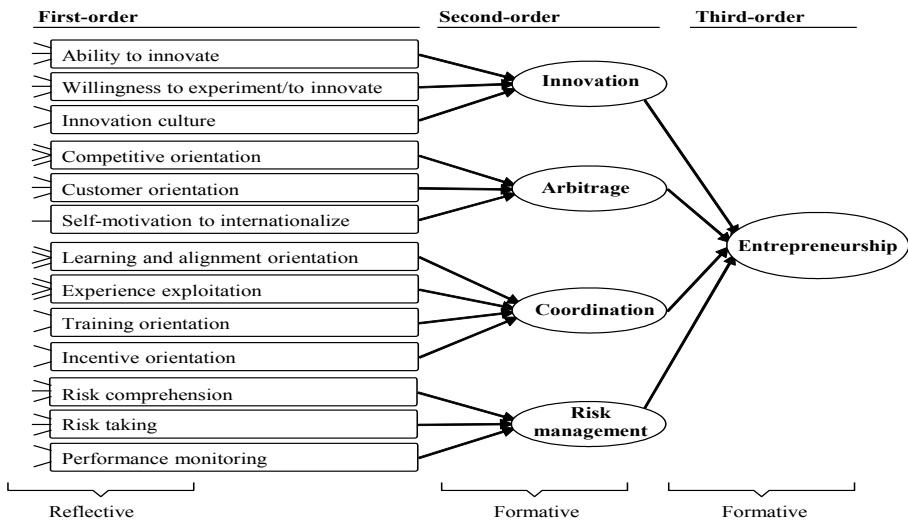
First-order

Second-order

Third-order

Ability to innovate

Willingness to experiment/to innovate

Innovation culture

Competitive orientation

Customer orientation

Self-motivation to internationalize

Learning and alignment orientation

Experience exploitation

Training orientation

Incentive orientation

Risk comprehension

Risk taking

Performance monitoring

Innovation

Arbitrage

Coordination

Risk management

Entrepreneurship

Reflective

Formative

Formative